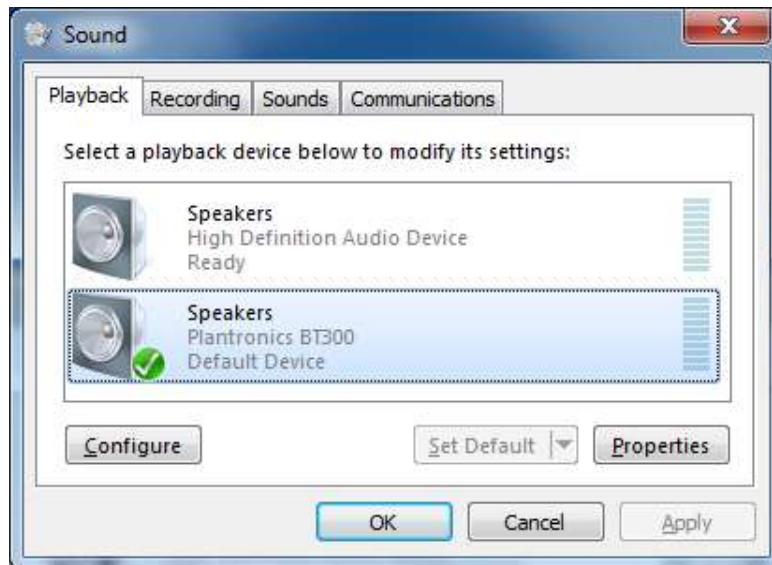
Sound

Playback | Recording | Sounds | Communications

Select a playback device below to modify its settings:

Speakers
High Definition Audio Device
Ready

Speakers
Plantronics BT300
Default Device

Configure

Set Default

Properties

OK

Cancel

Apply